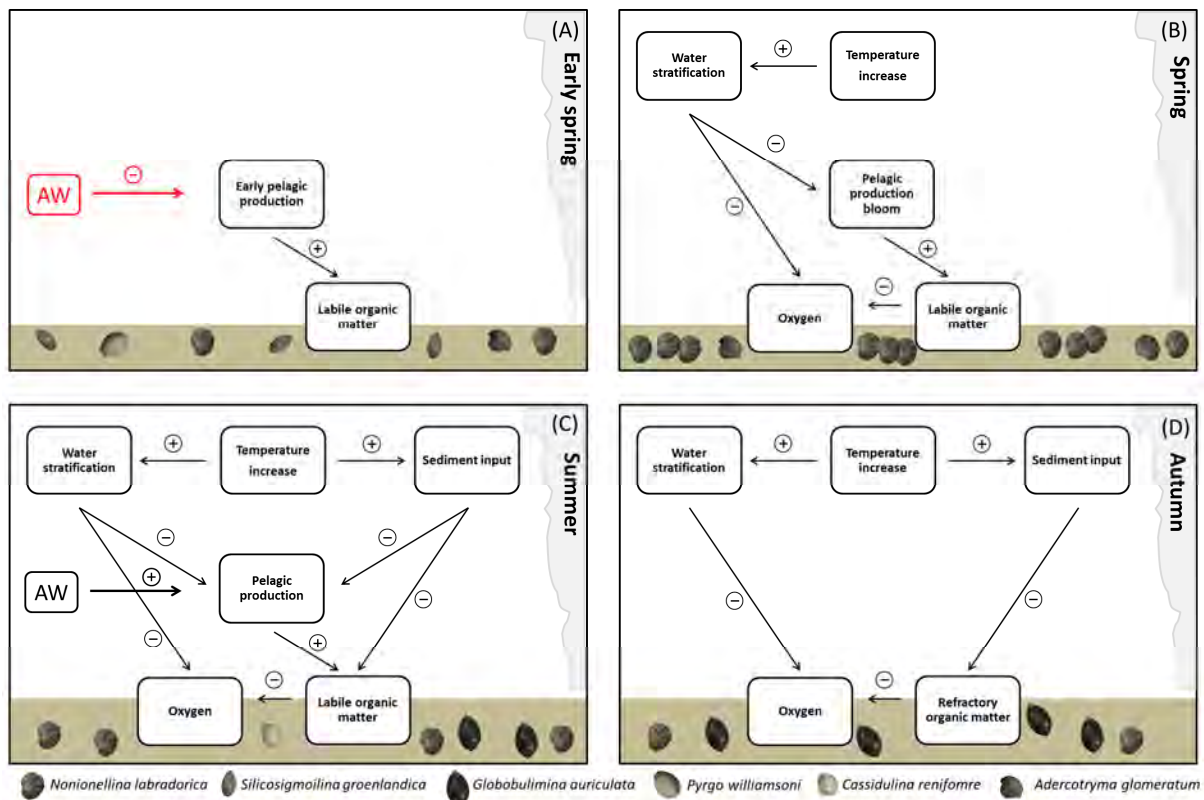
(A)
Early spring
AW
⊖
Early pelagic production
⊕
Labile organic matter

(B)
Spring
Water stratification
⊕
Temperature increase
⊖
⊖
Pelagic production bloom
⊕
Oxygen
⊖
Labile organic matter

(C)
Summer
Water stratification
⊕
Temperature increase
⊕
Sediment input
⊖
⊖
AW
⊕
Pelagic production
⊖
⊖
⊕
Oxygen
⊖
Labile organic matter

(D)
Autumn
Water stratification
⊕
Temperature increase
⊕
Sediment input
⊖
⊖
Oxygen
⊖
Refractory organic matter

Nonionellina labradorica
Silicosigmoilina groenlandica
Globobulimina auriculata
Pyrgo williamsoni
Cassidulina renifomre
Adercotryma glomeratum